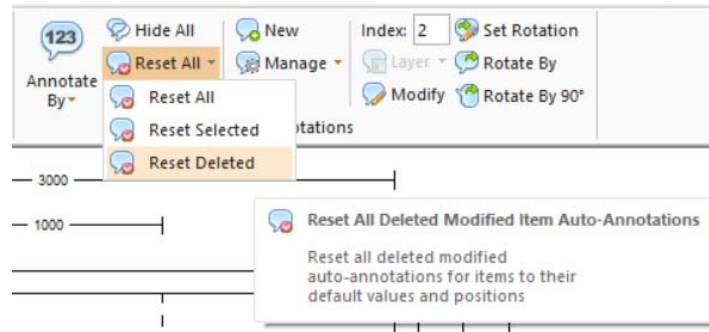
123
Annotate By
Hide All
Reset All
Reset All
Reset Selected
Reset Deleted
New
Manage
otations
Index: 2
Layer
Modify
Set Rotation
Rotate By
Rotate By 90°
3000
1000
Reset All Deleted Modified Item Auto-Annotations

Reset all deleted modified auto-annotations for items to their default values and positions